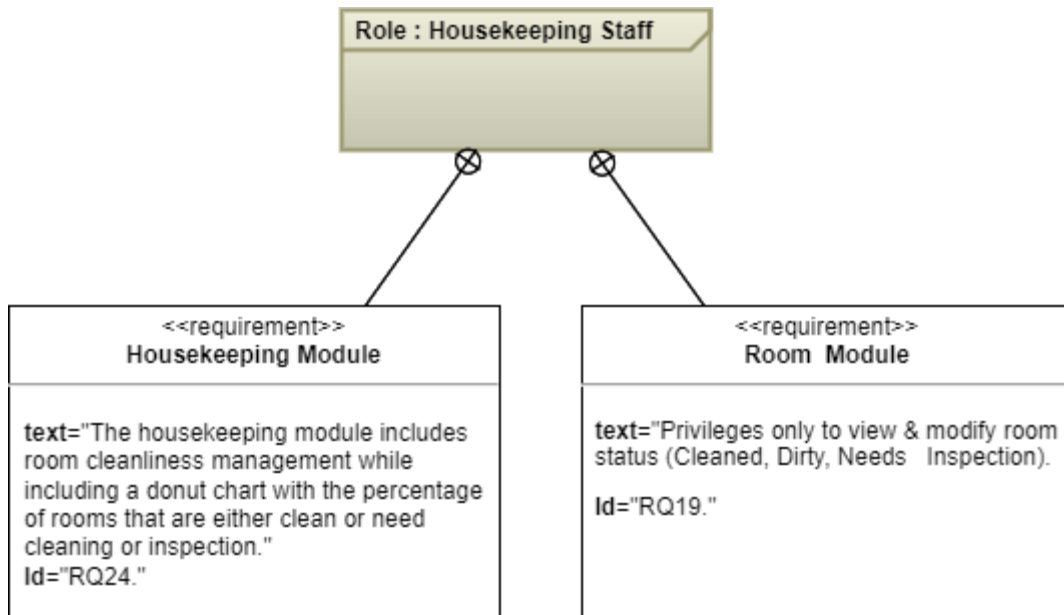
Role : Housekeeping Staff

<<requirement>>
Housekeeping Module

text="The housekeeping module includes room cleanliness management while including a donut chart with the percentage of rooms that are either clean or need cleaning or inspection."
Id="RQ24."

<<requirement>>
Room Module

text="Privileges only to view & modify room status (Cleaned, Dirty, Needs Inspection).

Id="RQ19."